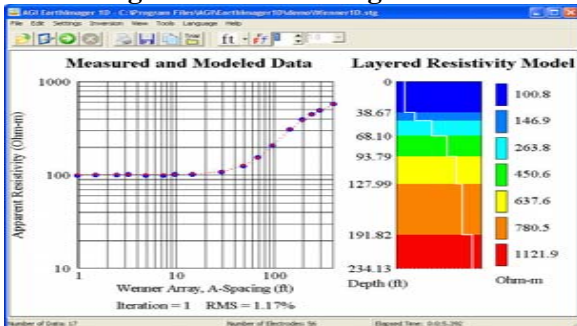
AGI EarthImager 1D - C:\Program Files\AGI\EarthImager1D\demo\Wenner1D.stg

File Edit Settings Inversion View Tools Language Help

ft

Measured and Modeled Data

1000

100

10

1

10

100

Apparent Resistivity (Ohm-m)

Wenner Array, A-Spacing (ft)

Iteration = 1 RMS = 1.17%

Layered Resistivity Model

0

38.67

68.10

93.79

127.99

191.82

234.13

Depth (ft)

100.8

146.9

263.8

450.6

637.6

780.5

1121.9

Ohm-m

Number of Data: 17

Number of Electrodes: 56

Elapsed Time: 0:0:5.392